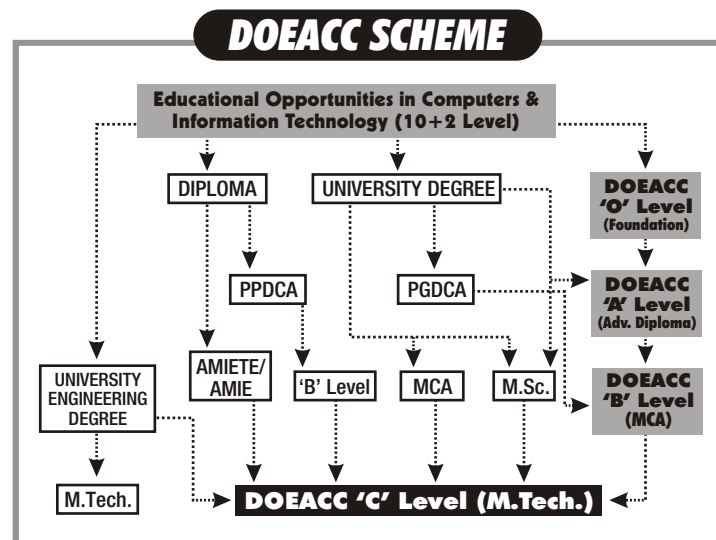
DOEACC SCHEME

Educational Opportunities in Computers & Information Technology (10+2 Level)

DIPLOMA

UNIVERSITY DEGREE

DOEACC 'O' Level (Foundation)

PPDCA

PGDCA

DOEACC 'A' Level (Adv. Diploma)

UNIVERSITY ENGINEERING DEGREE

AMIETE/ AMIE

'B' Level

MCA

M.Sc.

DOEACC 'B' Level (MCA)

M.Tech.

DOEACC 'C' Level (M.Tech.)